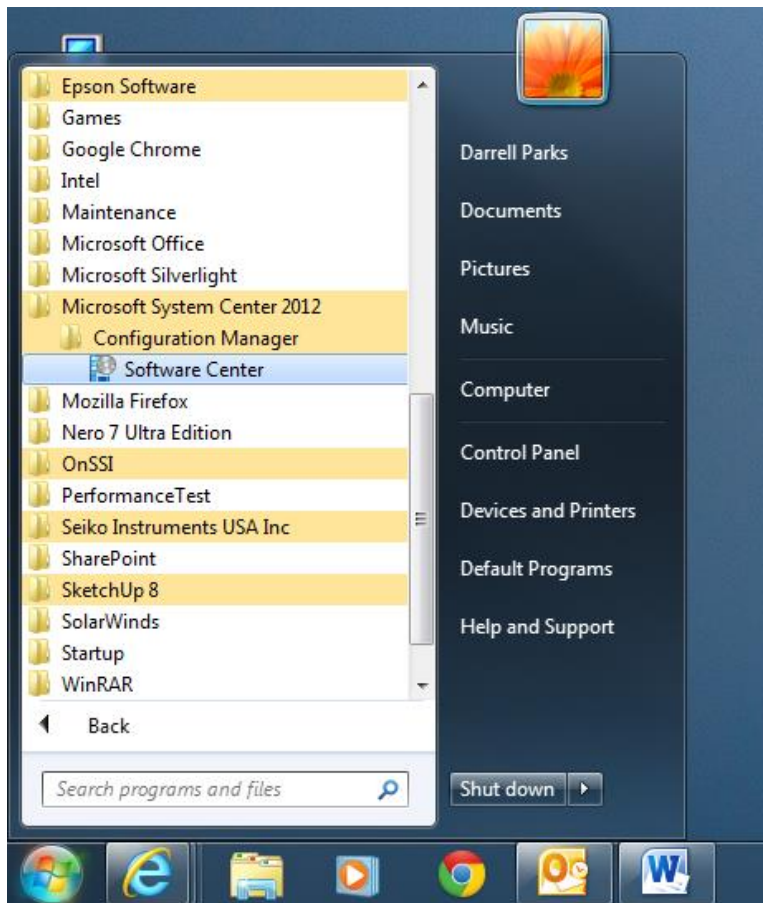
Epson Software
Games
Google Chrome
Intel
Maintenance
Microsoft Office
Microsoft Silverlight
Microsoft System Center 2012
Configuration Manager
Software Center
Mozilla Firefox
Nero 7 Ultra Edition
OnSSI
PerformanceTest
Seiko Instruments USA Inc
SharePoint
SketchUp 8
SolarWinds
Startup
WinRAR
Back
Search programs and files

Darrell Parks
Documents
Pictures
Music
Computer
Control Panel
Devices and Printers
Default Programs
Help and Support
Shut down